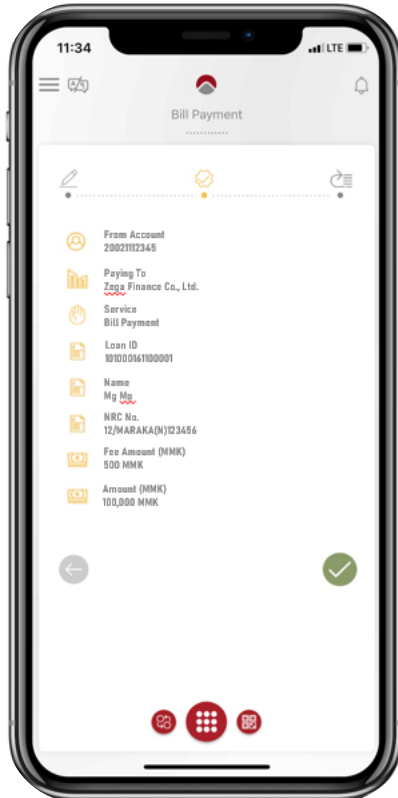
11:34

LTE

Bill Payment

From Account
20021112345

Paying To
Zaga Finance Co., Ltd.

Service
Bill Payment

Loan ID
101000161100001

Name
Mg Mg

NRC No.
12/MARAKA(N)123456

Fee Amount (MMK)
500 MMK

Amount (MMK)
100,000 MMK